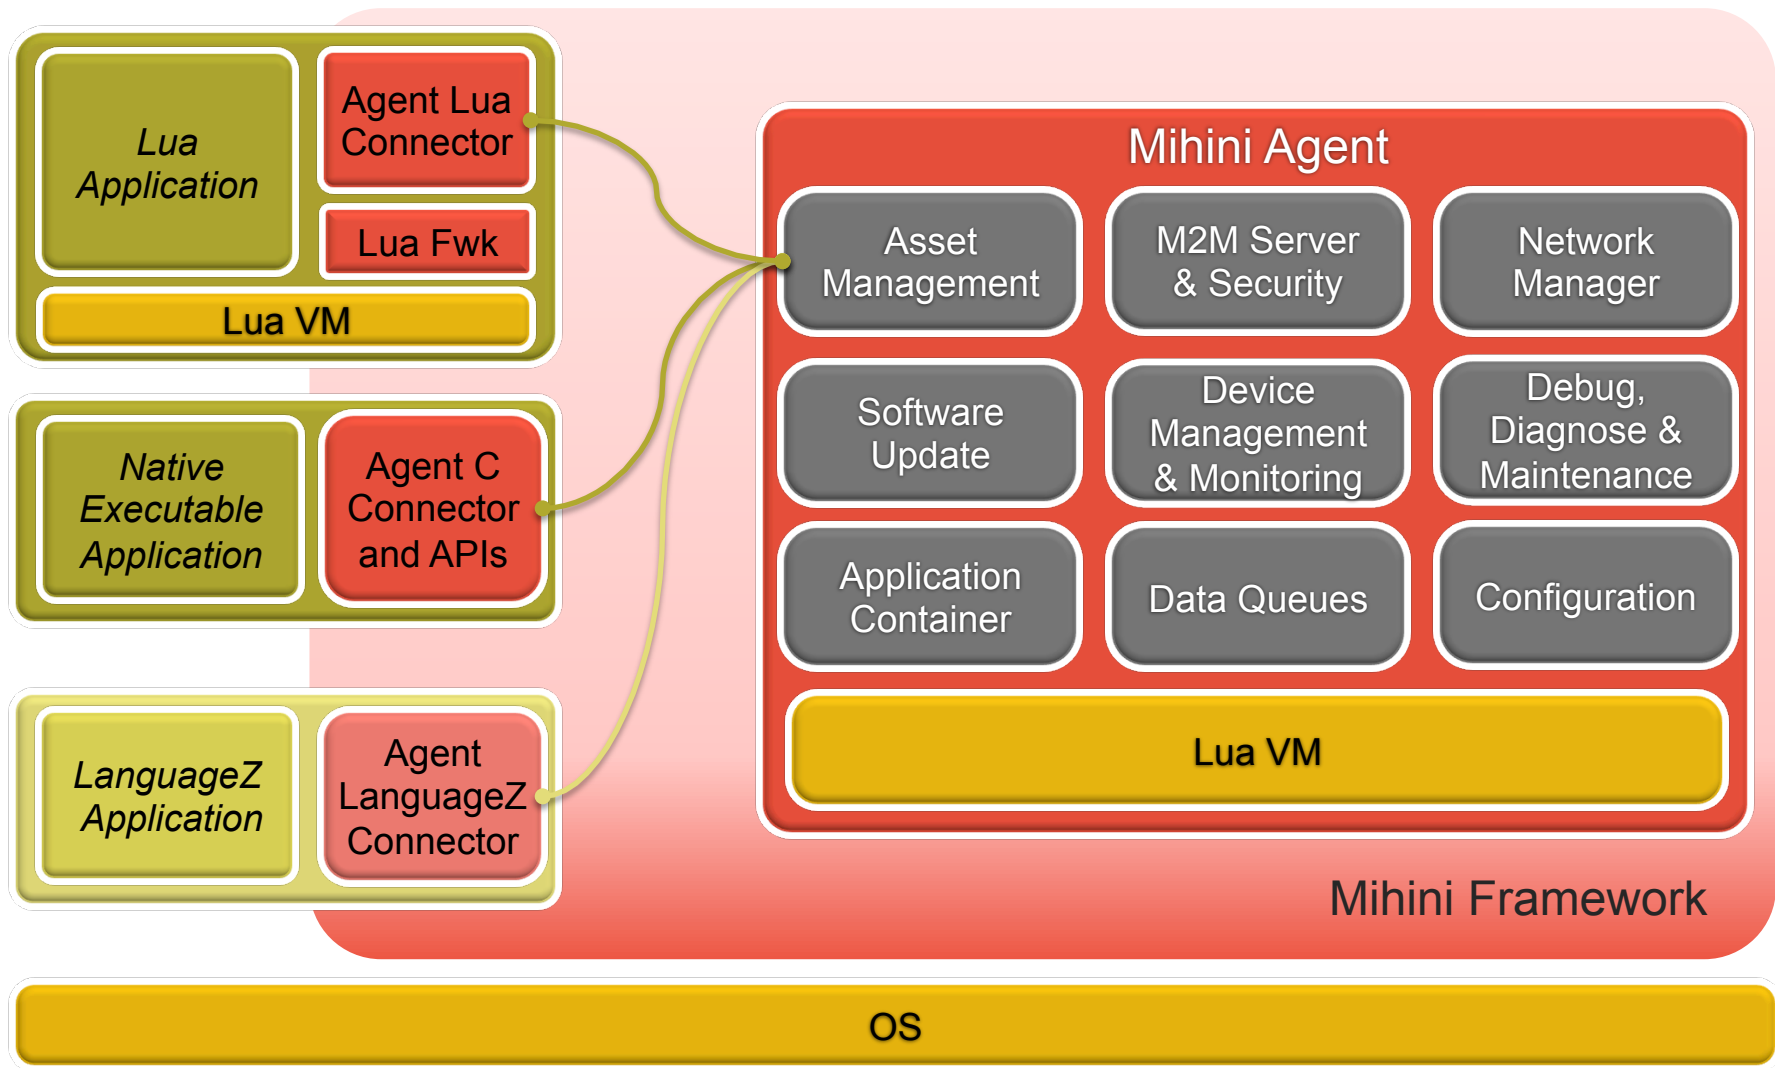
Lua Application

Agent Lua Connector

Lua Fwk

Lua VM

Native Executable Application

Agent C Connector and APIs

LanguageZ Application

Agent LanguageZ Connector

Mihini Agent

Asset Management

M2M Server & Security

Network Manager

Software Update

Device Management & Monitoring

Debug, Diagnose & Maintenance

Application Container

Data Queues

Configuration

Lua VM

Mihini Framework

OS